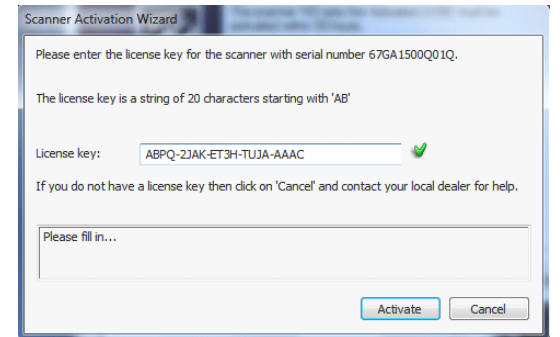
Scanner Activation Wizard

Please enter the license key for the scanner with serial number 67GA1500Q01Q.

The license key is a string of 20 characters starting with 'AB'

License key: ABPQ-2JAK-ET3H-TUJA-AAAC

If you do not have a license key then click on 'Cancel' and contact your local dealer for help.

Please fill in...

Activate

Cancel